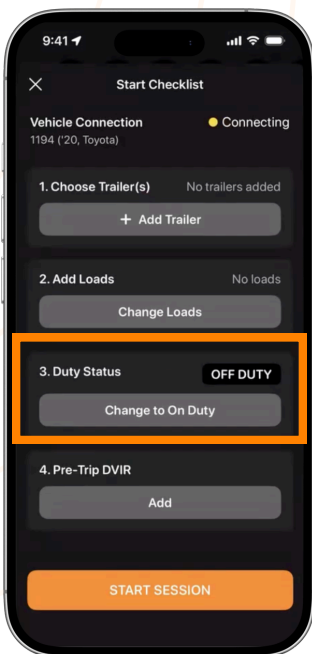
9:41

X Start Checklist

Vehicle Connection
1194 ('20, Toyota)
Connecting

1. Choose Trailer(s) No trailers added
+ Add Trailer

2. Add Loads No loads
Change Loads

3. Duty Status OFF DUTY
Change to On Duty

4. Pre-Trip DVIR
Add

START SESSION